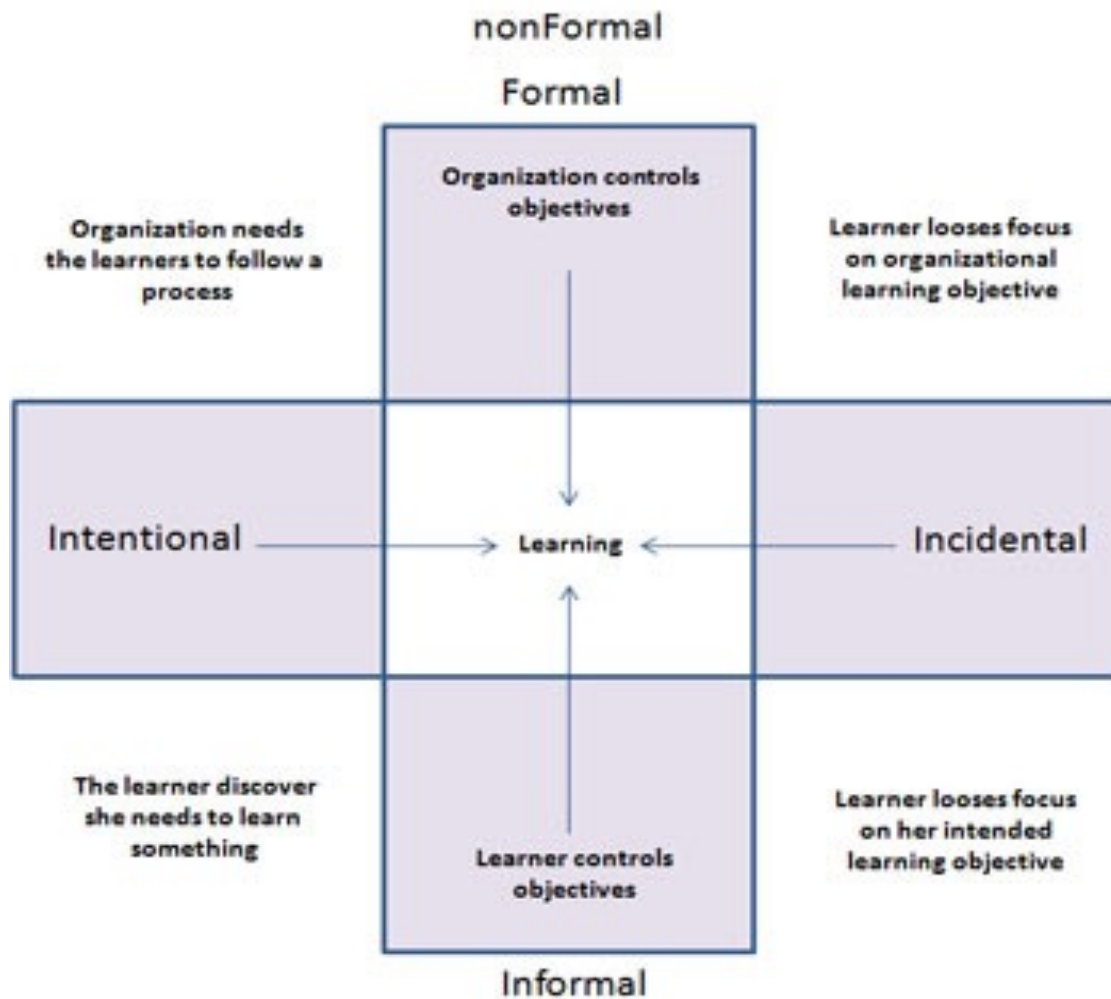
nonFormal

Formal

Organization controls objectives

Organization needs the learners to follow a process

Learner looses focus on organizational learning objective

Intentional

Learning

Incidental

The learner discover she needs to learn something

Learner looses focus on her intended learning objective

Learner controls objectives

Informal